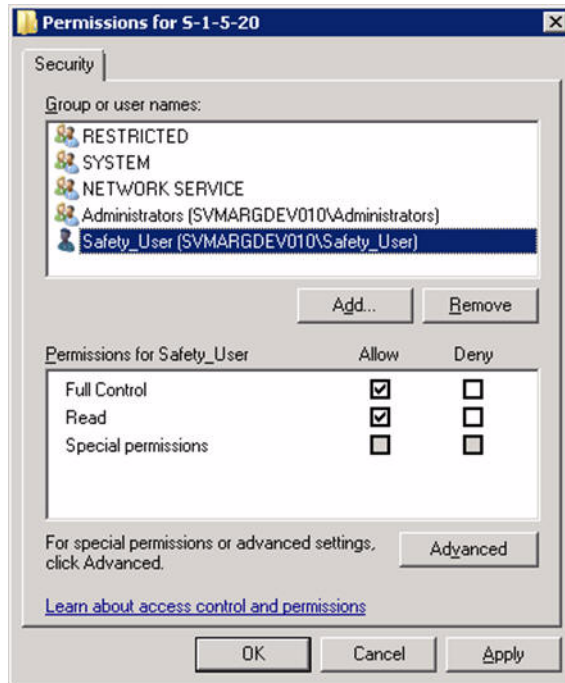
Permissions for S-1-5-20

Security

Group or user names:

RESTRICTED
SYSTEM
NETWORK SERVICE
Administrators (SVMARGDEV010\Administrators)
Safety_User (SVMARGDEV010\Safety_User)

Add...
Remove

| Permissions for Safety_User | Allow | Deny |
|---|---|---|
| Full Control | ☑ | ☐ |
| Read | ☑ | ☐ |
| Special permissions | ☐ | ☐ |

For special permissions or advanced settings, click Advanced.

Advanced

Learn about access control and permissions

OK
Cancel
Apply